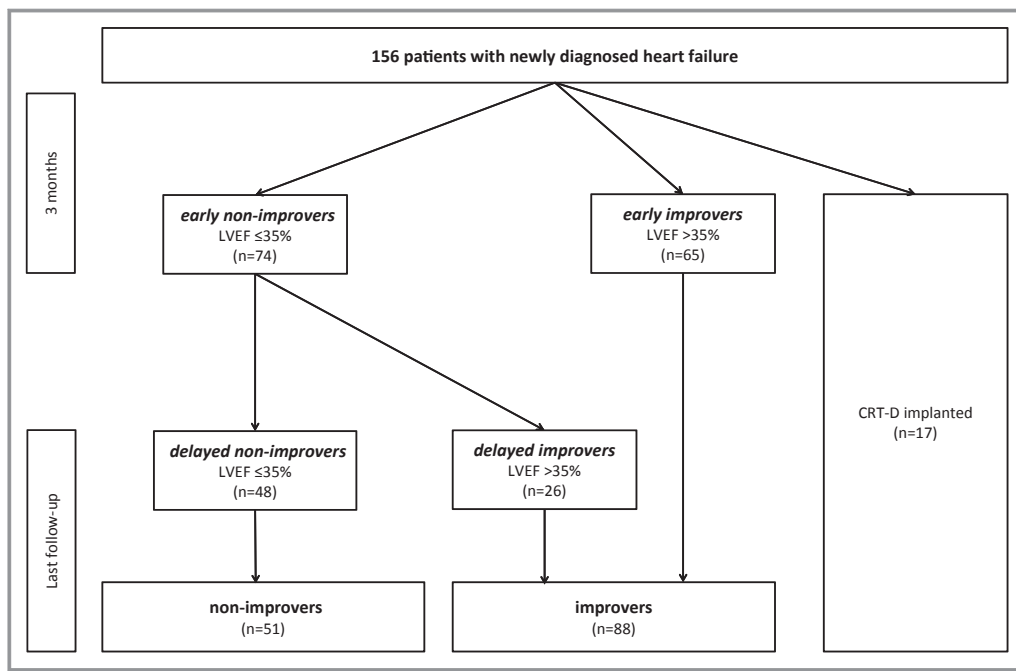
156 patients with newly diagnosed heart failure

3 months

early non-improvers
LVEF ≤35%
(n=74)

early improvers
LVEF >35%
(n=65)

CRT-D implanted
(n=17)

Last follow-up

delayed non-improvers
LVEF ≤35%
(n=48)

delayed improvers
LVEF >35%
(n=26)

non-improvers
(n=51)

improvers
(n=88)